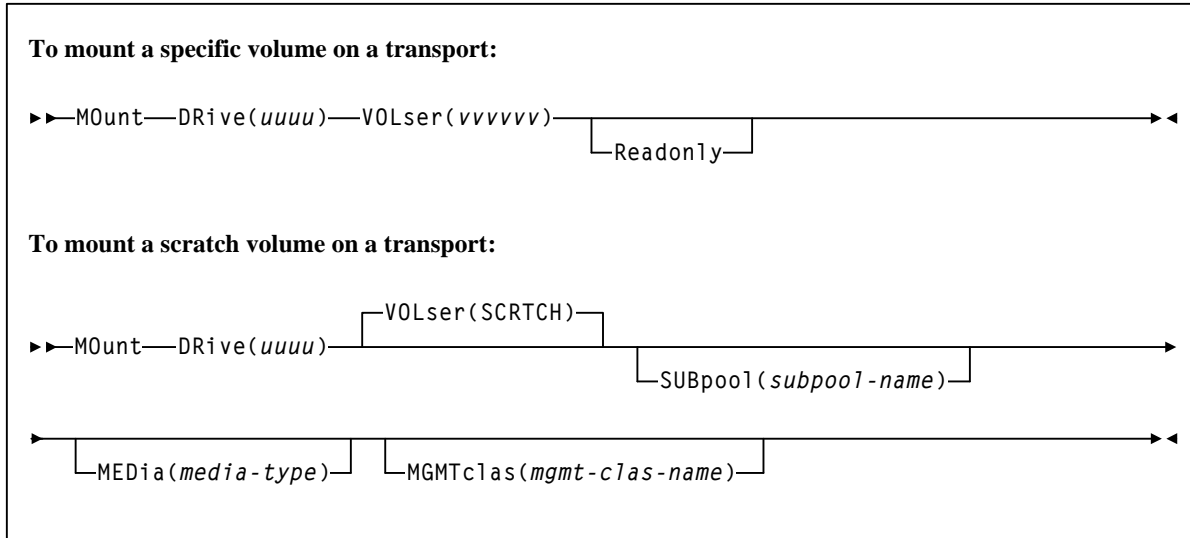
**To mount a specific volume on a transport:**

MOunt DRive(*uuuu*) VOLser(*vvvvvv*)

Readonly

**To mount a scratch volume on a transport:**

MOunt DRive(*uuuu*) VOLser(SCRTCH)

SUBpool(*subpool-name*)

MEDia(*media-type*) MGMTclas(*mgmt-clas-name*)